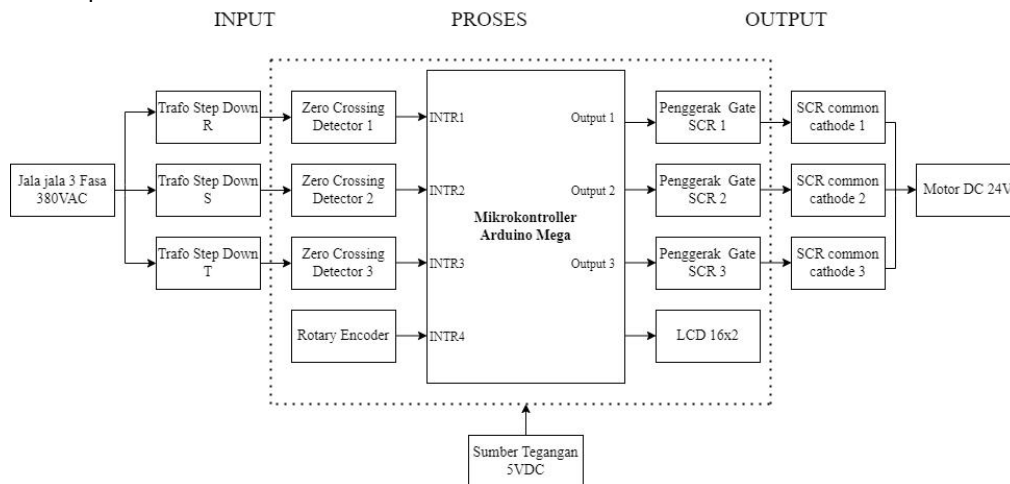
INPUT

PROSES

OUTPUT

Jala jala 3 Fasa 380VAC

Trafo Step Down R

Trafo Step Down S

Trafo Step Down T

Zero Crossing Detector 1

Zero Crossing Detector 2

Zero Crossing Detector 3

Rotary Encoder

INTR1

INTR2

INTR3

INTR4

Mikrokontroller Arduino Mega

Output 1

Output 2

Output 3

Penggerak Gate SCR 1

Penggerak Gate SCR 2

Penggerak Gate SCR 3

LCD 16x2

SCR common cathode 1

SCR common cathode 2

SCR common cathode 3

Motor DC 24V

Sumber Tegangan 5VDC